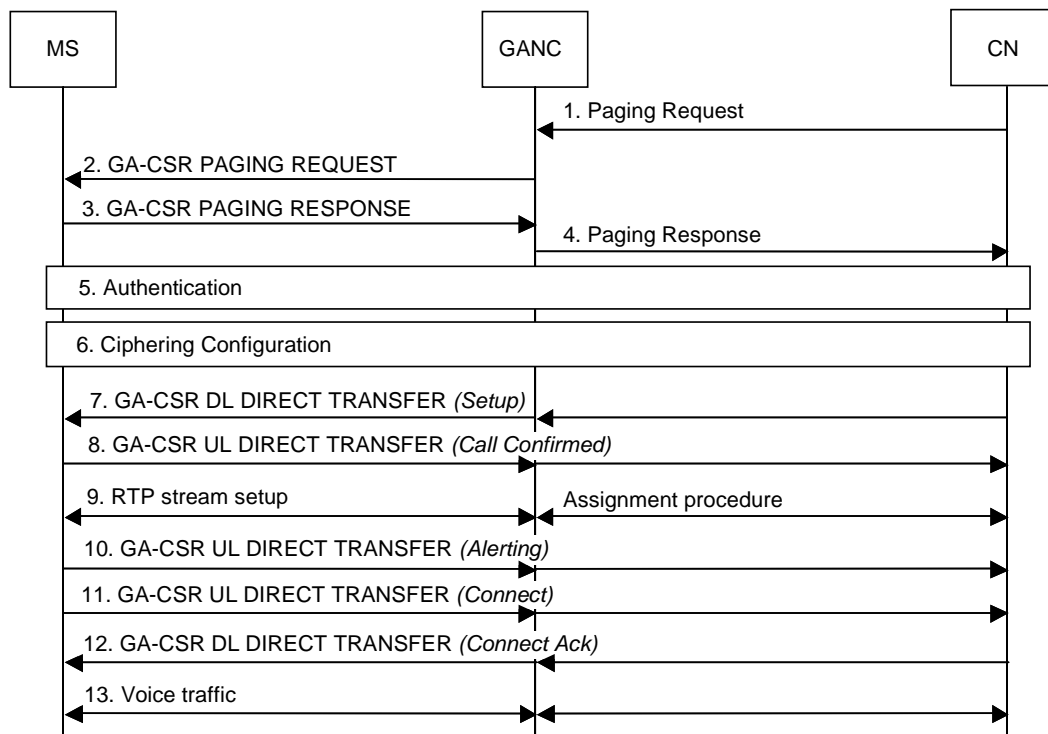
MS

GANC

CN

1. Paging Request

2. GA-CSR PAGING REQUEST

3. GA-CSR PAGING RESPONSE

4. Paging Response

5. Authentication

6. Ciphering Configuration

7. GA-CSR DL DIRECT TRANSFER (Setup)

8. GA-CSR UL DIRECT TRANSFER (Call Confirmed)

9. RTP stream setup

Assignment procedure

10. GA-CSR UL DIRECT TRANSFER (Alerting)

11. GA-CSR UL DIRECT TRANSFER (Connect)

12. GA-CSR DL DIRECT TRANSFER (Connect Ack)

13. Voice traffic